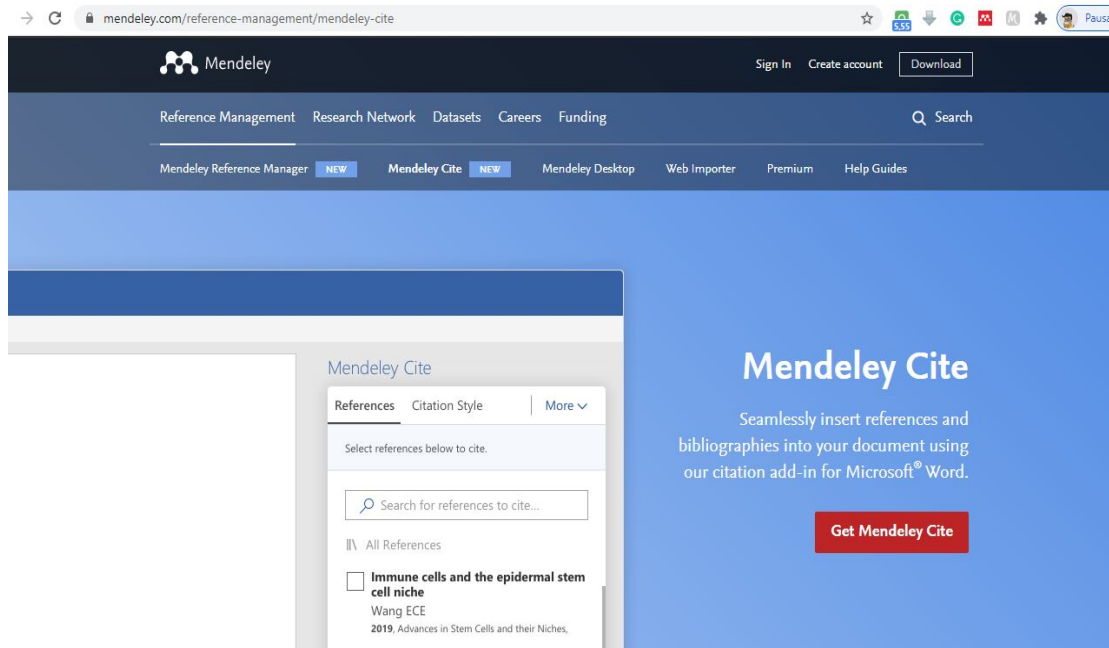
mendeley.com/reference-management/mendeley-cite

5.55

Pausa

Mendeley

Sign In Create account Download

Reference Management Research Network Datasets Careers Funding

Search

Mendeley Reference Manager NEW Mendeley Cite NEW Mendeley Desktop Web Importer Premium Help Guides

Mendeley Cite

References Citation Style More

Select references below to cite.

Search for references to cite...

All References

Immune cells and the epidermal stem cell niche

Wang ECE

2019, Advances in Stem Cells and their Niches,

Mendeley Cite

Seamlessly insert references and bibliographies into your document using our citation add-in for Microsoft® Word.

Get Mendeley Cite